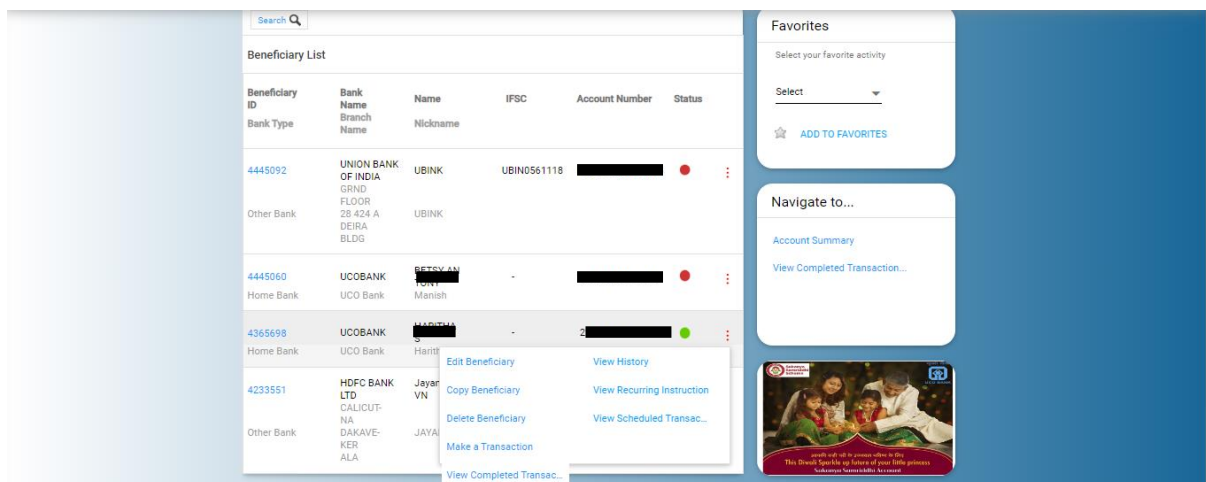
Search

Beneficiary List

| Beneficiary ID<br>Bank Type | Bank Name<br>Branch Name | Name<br>Nickname | IFSC | Account Number | Status |
|---|---|---|---|---|---|
| 4445092<br>Other Bank | UNION BANK OF INDIA<br>GRND FLOOR 28 424 A DEIRA BLDG | UBINK<br>UBINK | UBIN0561118 | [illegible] | |
| 4445060<br>Home Bank | UCOBANK<br>UCO Bank | BETSY AN TONY<br>Manish | - | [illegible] | |
| 4365698<br>Home Bank | UCOBANK<br>UCO Bank | HARITHA S<br>Harith | - | 2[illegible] | |
| 4233551<br>Other Bank | HDFC BANK LTD<br>CALICUT-NA DAKAVE-KER ALA | Jayan VN<br>JAYA | | | |

Edit Beneficiary
View History
Copy Beneficiary
View Recurring Instruction
Delete Beneficiary
View Scheduled Transac...
Make a Transaction
View Completed Transac...

Favorites
Select your favorite activity
Select
ADD TO FAVORITES

Navigate to...
Account Summary
View Completed Transaction...

Sukanya Samriddhi Account
This Diwali Sparkle up future of your little princess
Sukanya Samriddhi Account